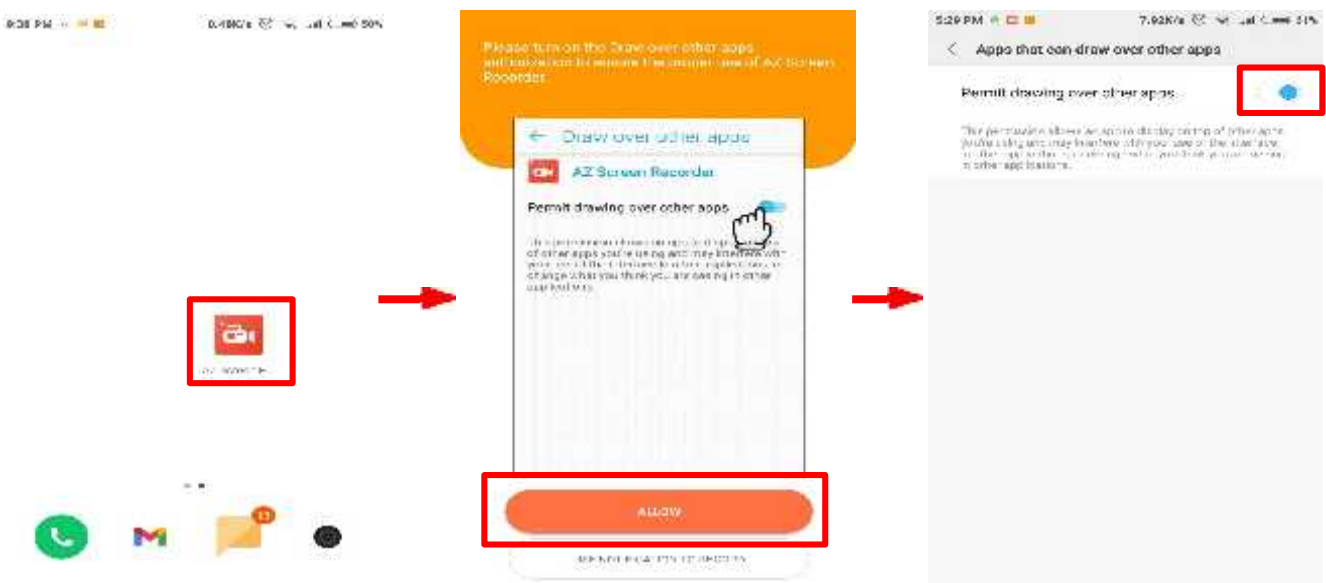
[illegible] PM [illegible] 50%

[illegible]

Please turn on the Draw over other apps authorization to ensure the proper use of AZ Screen Recorder

← Draw over other apps

AZ Screen Recorder

Permit drawing over other apps

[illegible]

ALLOW

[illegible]

5:29 PM 7.92K/s 51%

< Apps that can draw over other apps

Permit drawing over other apps

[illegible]